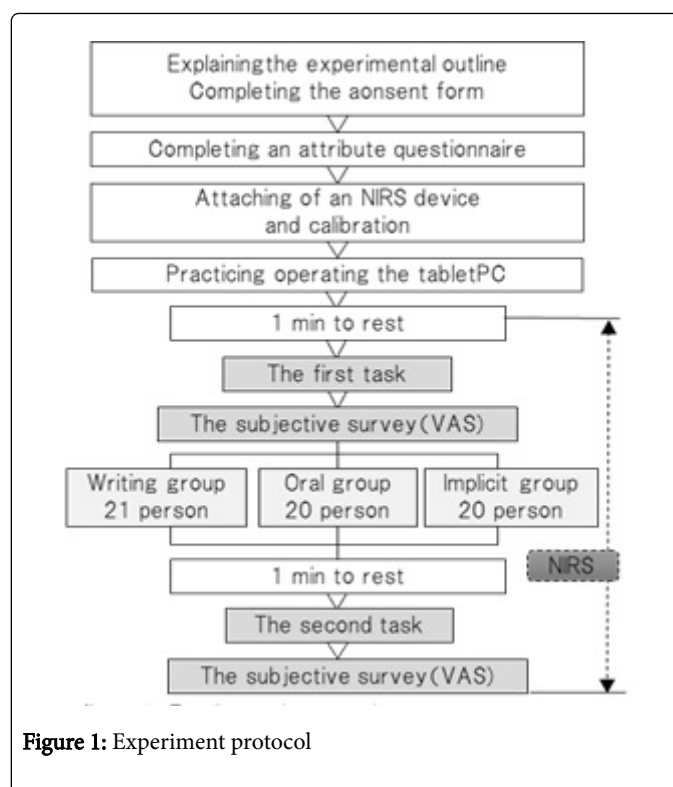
Explainingthe experimental outline
Completing the aonsent form

Completing an attribute questionnaire

Attaching of an NIRS device
and calibration

Practicing operating the tabletPC

1 min to rest

The first task

The subjective survey(VAS)

Writing group
21 person

Oral group
20 person

Implicit group
20 person

1 min to rest

NIRS

The second task

The subjective survey(VAS)

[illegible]

**Figure 1:** Experiment protocol